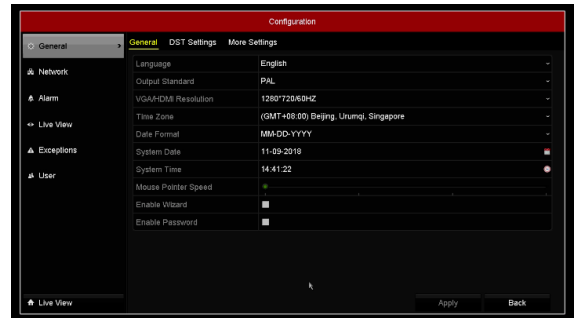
Configuration

General
Network
Alarm
Live View
Exceptions
User

General DST Settings More Settings

| | |
|---|---|
| Language | English |
| Output Standard | PAL |
| VGA/HDMI Resolution | 1280*720/60HZ |
| Time Zone | (GMT+08:00) Beijing, Urumqi, Singapore |
| Date Format | MM-DD-YYYY |
| System Date | 11-09-2018 |
| System Time | 14:41:22 |
| Mouse Pointer Speed | |
| Enable Wizard | |
| Enable Password | |

Live View

Apply Back